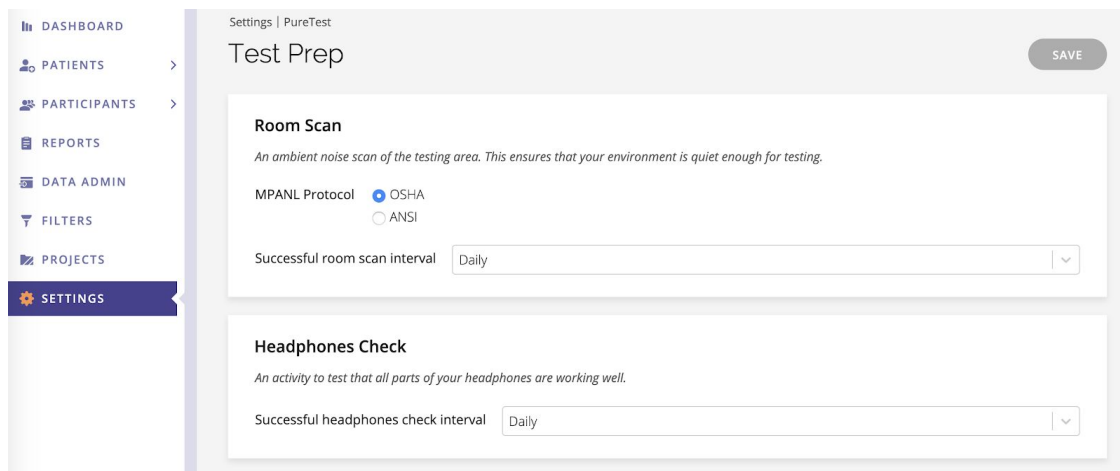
DASHBOARD
PATIENTS >
PARTICIPANTS >
REPORTS
DATA ADMIN
FILTERS
PROJECTS
SETTINGS

Settings | PureTest
Test Prep
SAVE

Room Scan
An ambient noise scan of the testing area. This ensures that your environment is quiet enough for testing.
MPANL Protocol OSHA
ANSI
Successful room scan interval Daily

Headphones Check
An activity to test that all parts of your headphones are working well.
Successful headphones check interval Daily